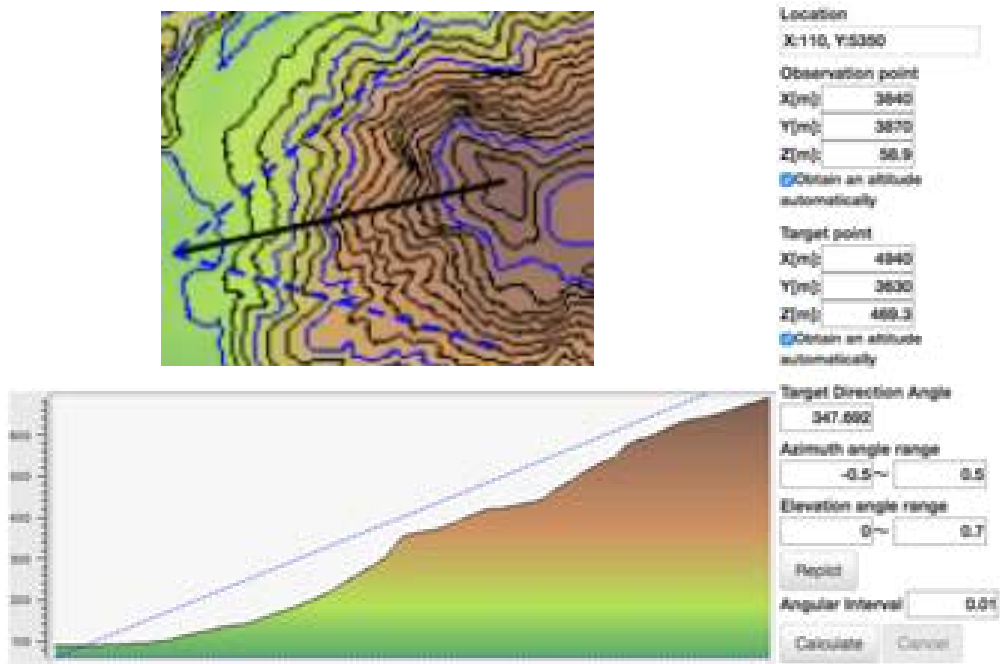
Location
X:110, Y:5350

Observation point
X[m]: 3840
Y[m]: 3870
Z[m]: 58.9
Obtain an altitude automatically

Target point
X[m]: 4940
Y[m]: 3630
Z[m]: 469.3
Obtain an altitude automatically

Target Direction Angle
347.692

Azimuth angle range
-0.5~ 0.5

Elevation angle range
0~ 0.7

Replot

Angular Interval 0.01

Calculate Cancel

600
500
400
300
200
100